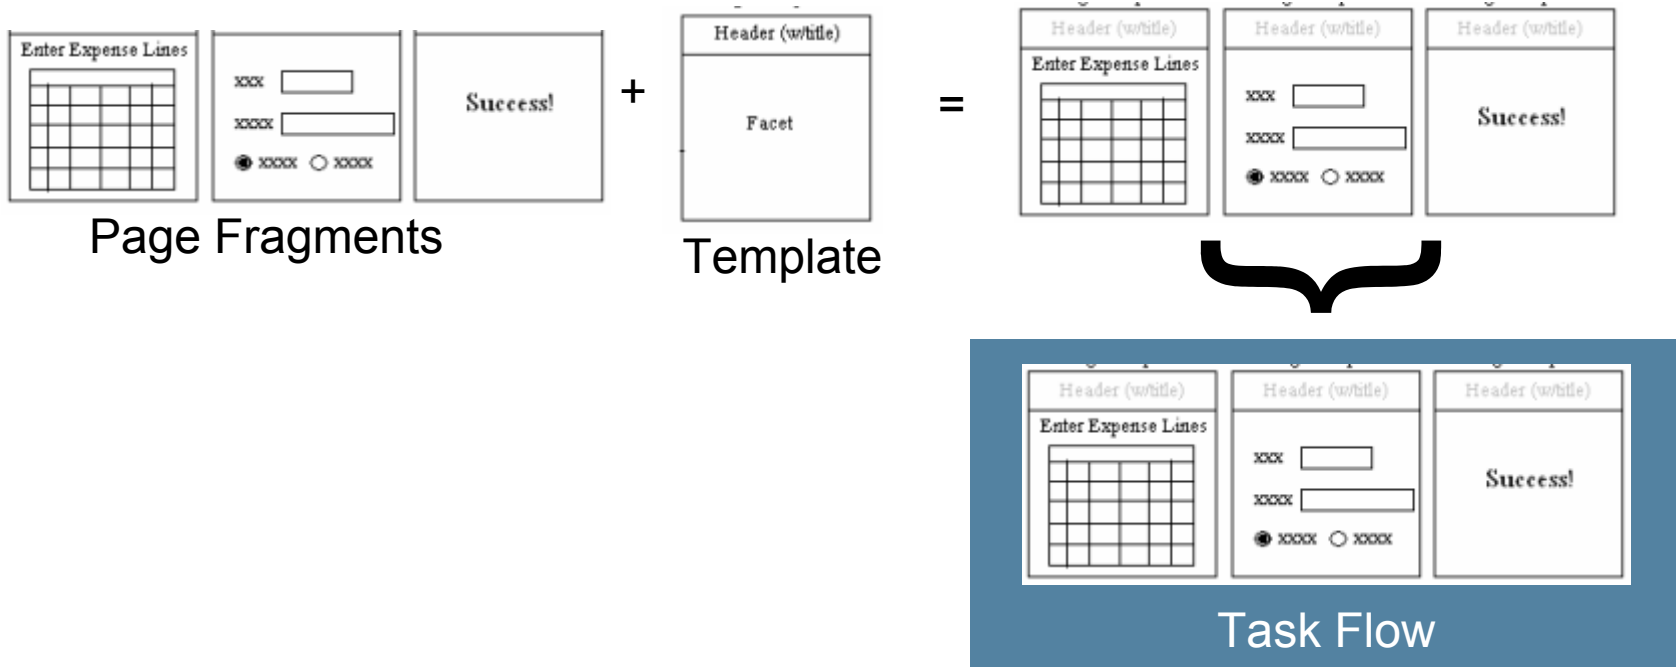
Enter Expense Lines

xxx
xxxx
xxxx xxxx

Success!

Page Fragments

+

Header (w/title)
Facet

Template

=

Header (w/title)
Enter Expense Lines

Header (w/title)
xxx
xxxx
xxxx xxxx

Header (w/title)
Success!

Header (w/title)
Enter Expense Lines

Header (w/title)
xxx
xxxx
xxxx xxxx

Header (w/title)
Success!

Task Flow